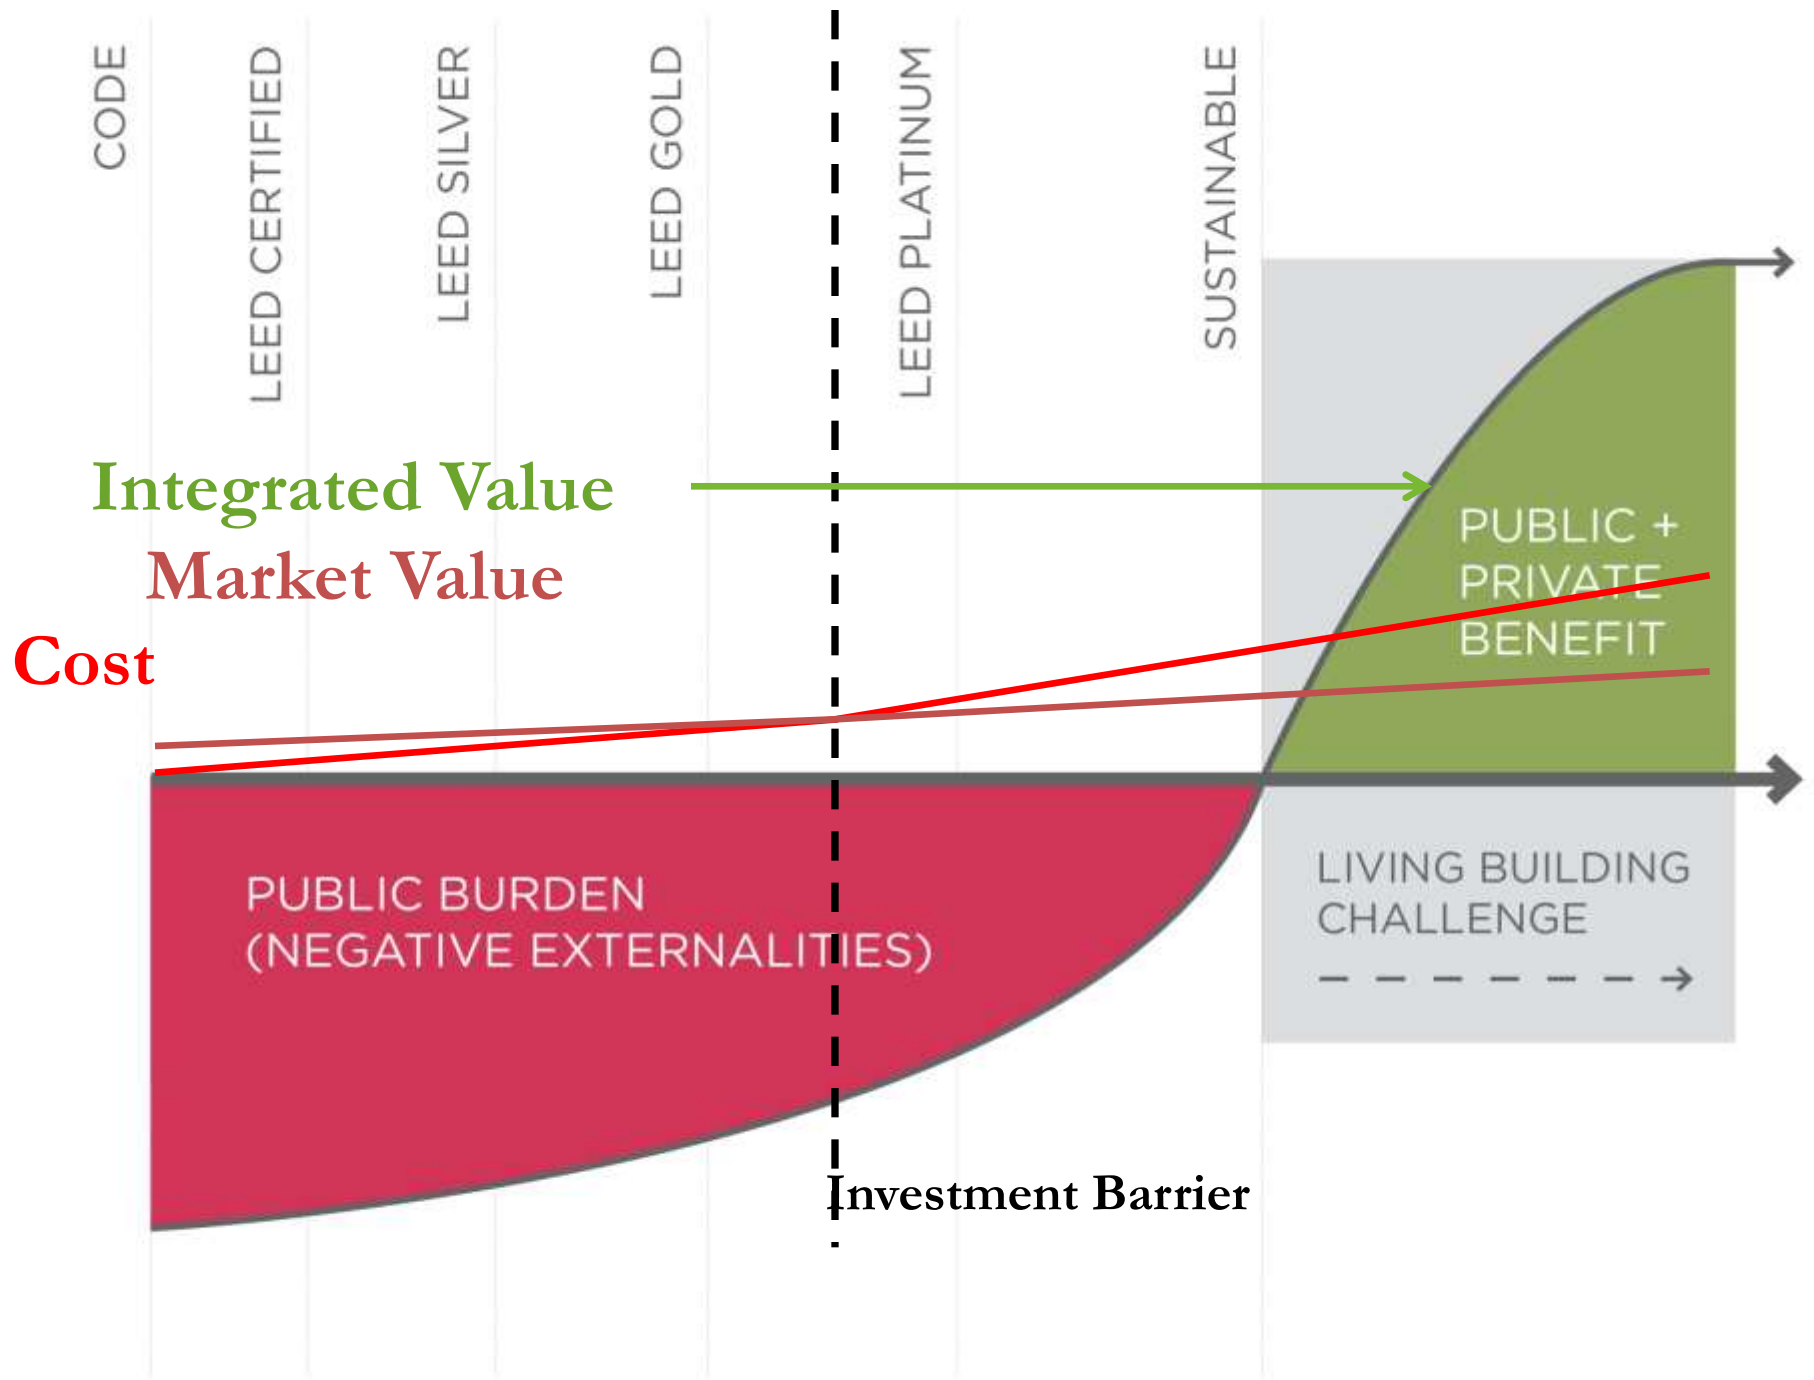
CODE

LEED CERTIFIED

LEED SILVER

LEED GOLD

LEED PLATINUM

SUSTAINABLE

Integrated Value

Market Value

Cost

PUBLIC + PRIVATE BENEFIT

PUBLIC BURDEN (NEGATIVE EXTERNALITIES)

LIVING BUILDING CHALLENGE

Investment Barrier